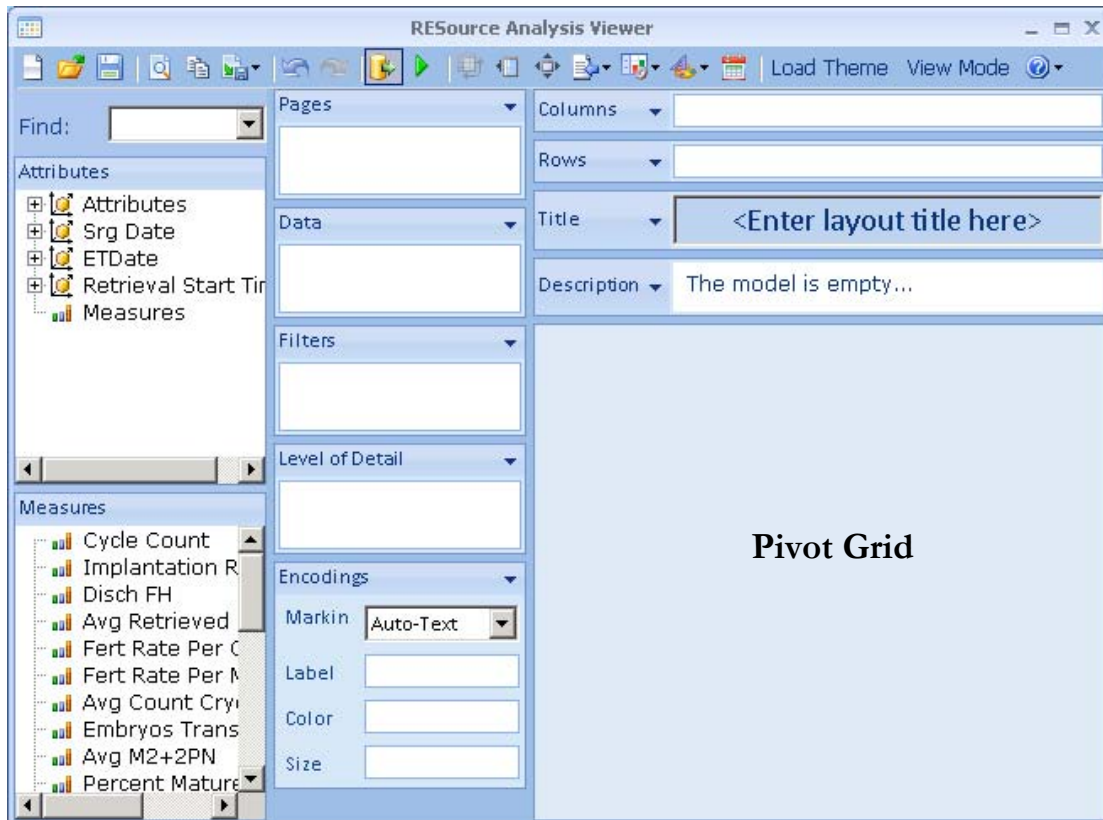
RESource Analysis Viewer

Load Theme View Mode

Find:

Attributes

Attributes
Srg Date
ETDate
Retrieval Start Tir
Measures

Measures

Cycle Count
Implantation R
Disch FH
Avg Retrieved
Fert Rate Per C
Fert Rate Per M
Avg Count Cry
Embryos Trans
Avg M2+2PN
Percent Mature

Pages

Data

Filters

Level of Detail

Encodings

Markin Auto-Text

Label

Color

Size

Columns

Rows

Title <Enter layout title here>

Description The model is empty...

Pivot Grid